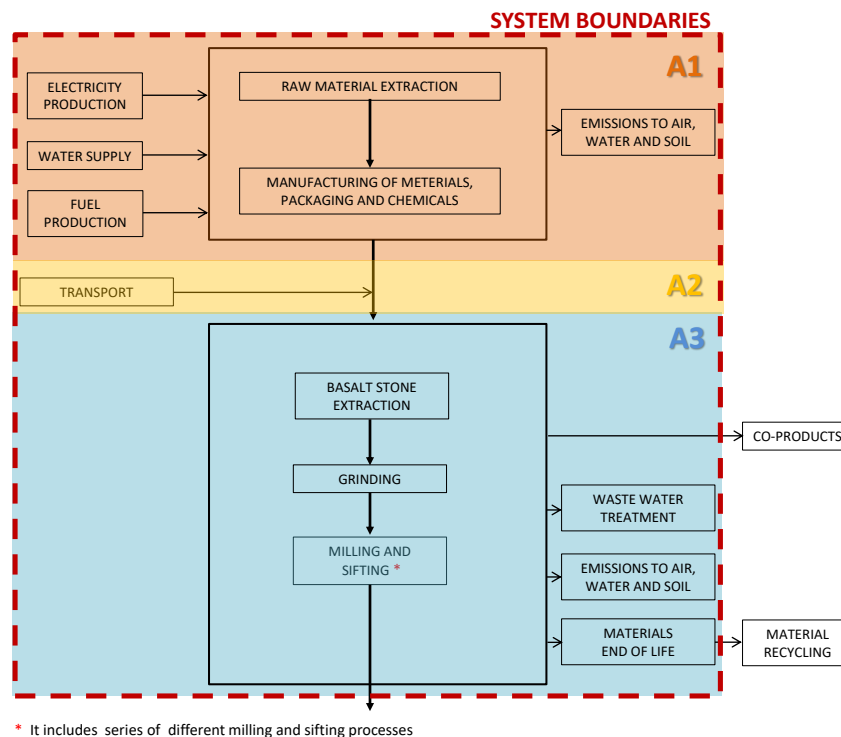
SYSTEM BOUNDARIES

A1

ELECTRICITY PRODUCTION

WATER SUPPLY

FUEL PRODUCTION

RAW MATERIAL EXTRACTION

MANUFACTURING OF METERIALS, PACKAGING AND CHEMICALS

EMISSIONS TO AIR, WATER AND SOIL

A2

TRANSPORT

A3

BASALT STONE EXTRACTION

GRINDING

MILLING AND SIFTING *

CO-PRODUCTS

WASTE WATER TREATMENT

EMISSIONS TO AIR, WATER AND SOIL

MATERIALS END OF LIFE

MATERIAL RECYCLING

* It includes series of different milling and sifting processes